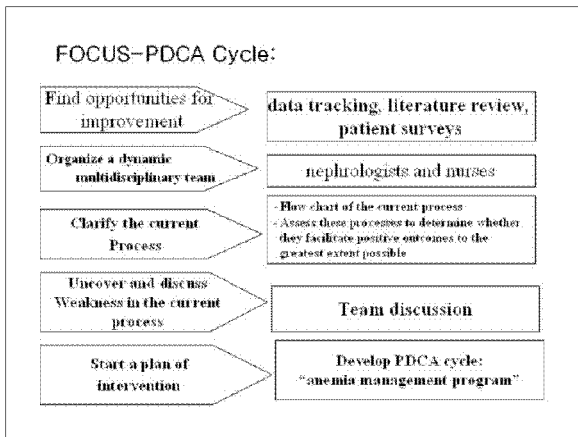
FOCUS–PDCA Cycle:

Find opportunities for improvement

data tracking, literature review, patient surveys

Organize a dynamic multidisciplinary team

nephrologists and nurses

Clarify the current Process

- Flow chart of the current process
- Assess these processes to determine whether they facilitate positive outcomes to the greatest extent possible

Uncover and discuss Weakness in the current process

Team discussion

Start a plan of intervention

Develop PDCA cycle: "anemia management program"